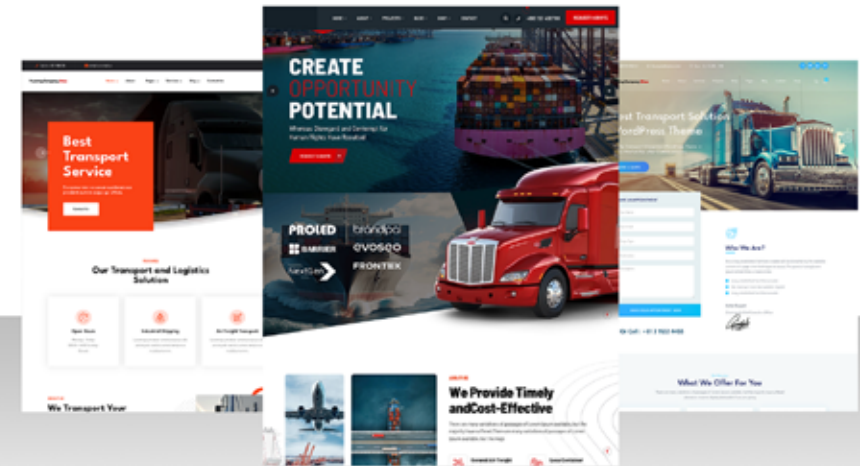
CREATE
OPPORTUNITY
POTENTIAL

PROLED
brandpa
BARRIER
evoseo
NextGen
FRONTEX

We Provide Timely andCost-Effective

Best Transport Service

Our Transport and Logistics Solution

We Transport Your

est Transport Solution
ordPress Theme

Who We Are?

What We Offer For You